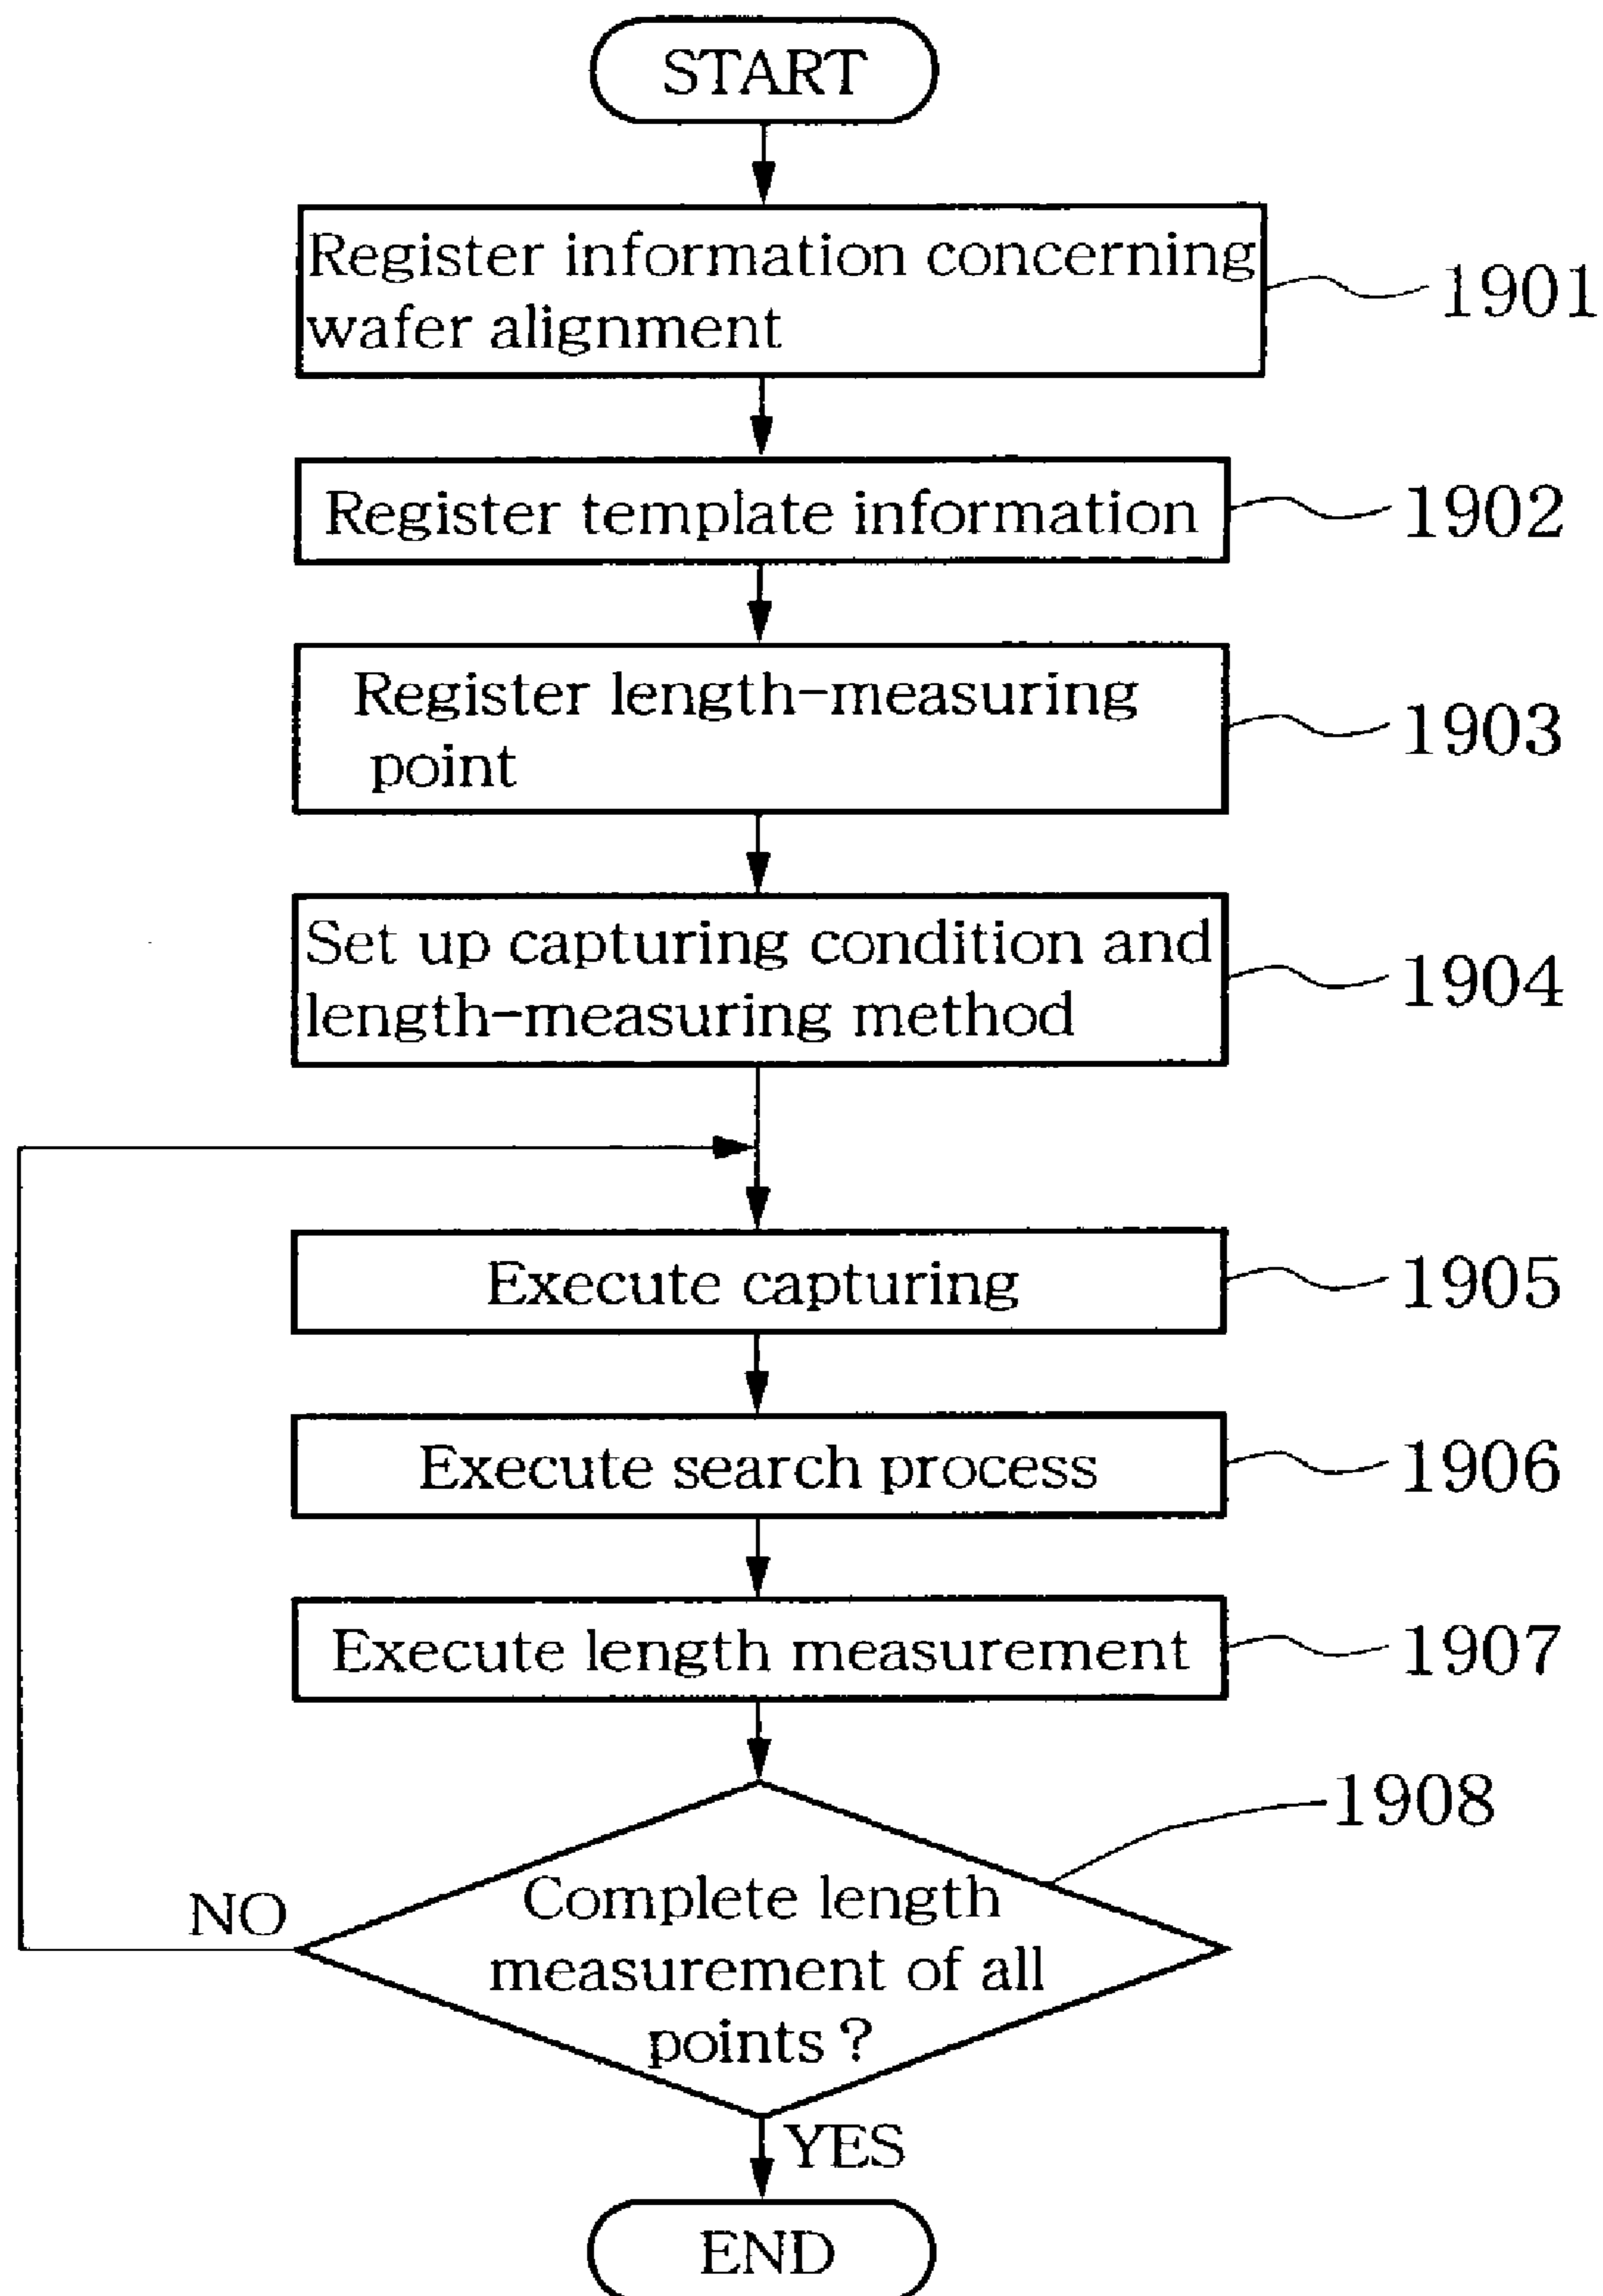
START

Register information concerning wafer alignment

1901

Register template information

1902

Register length-measuring point

1903

Set up capturing condition and length-measuring method

1904

Execute capturing

1905

Execute search process

1906

Execute length measurement

1907

1908

NO

Complete length measurement of all points ?

YES

END